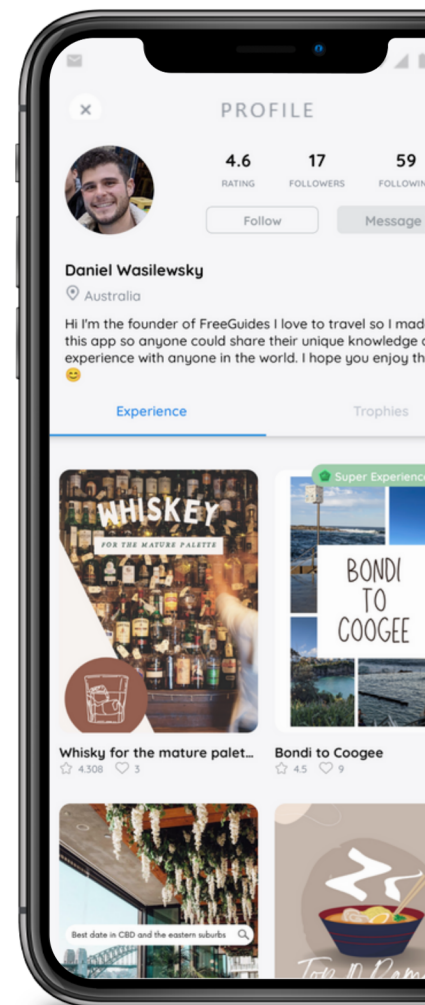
PROFILE

4.6
RATING

17
FOLLOWERS

59
FOLLOWIN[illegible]

Follow

Message

Daniel Wasilewsky

Australia

Hi I'm the founder of FreeGuides I love to travel so I mad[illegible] this app so anyone could share their unique knowledge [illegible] experience with anyone in the world. I hope you enjoy th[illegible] 😊

Experience

Trophies

WHISKEY
FOR THE MATURE PALETTE

Super Experience

BONDI TO COOGEE

Whisky for the mature palet...
4.308 3

Bondi to Coogee
4.5 9

Best date in CBD and the eastern suburbs

Top 10 Ram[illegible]